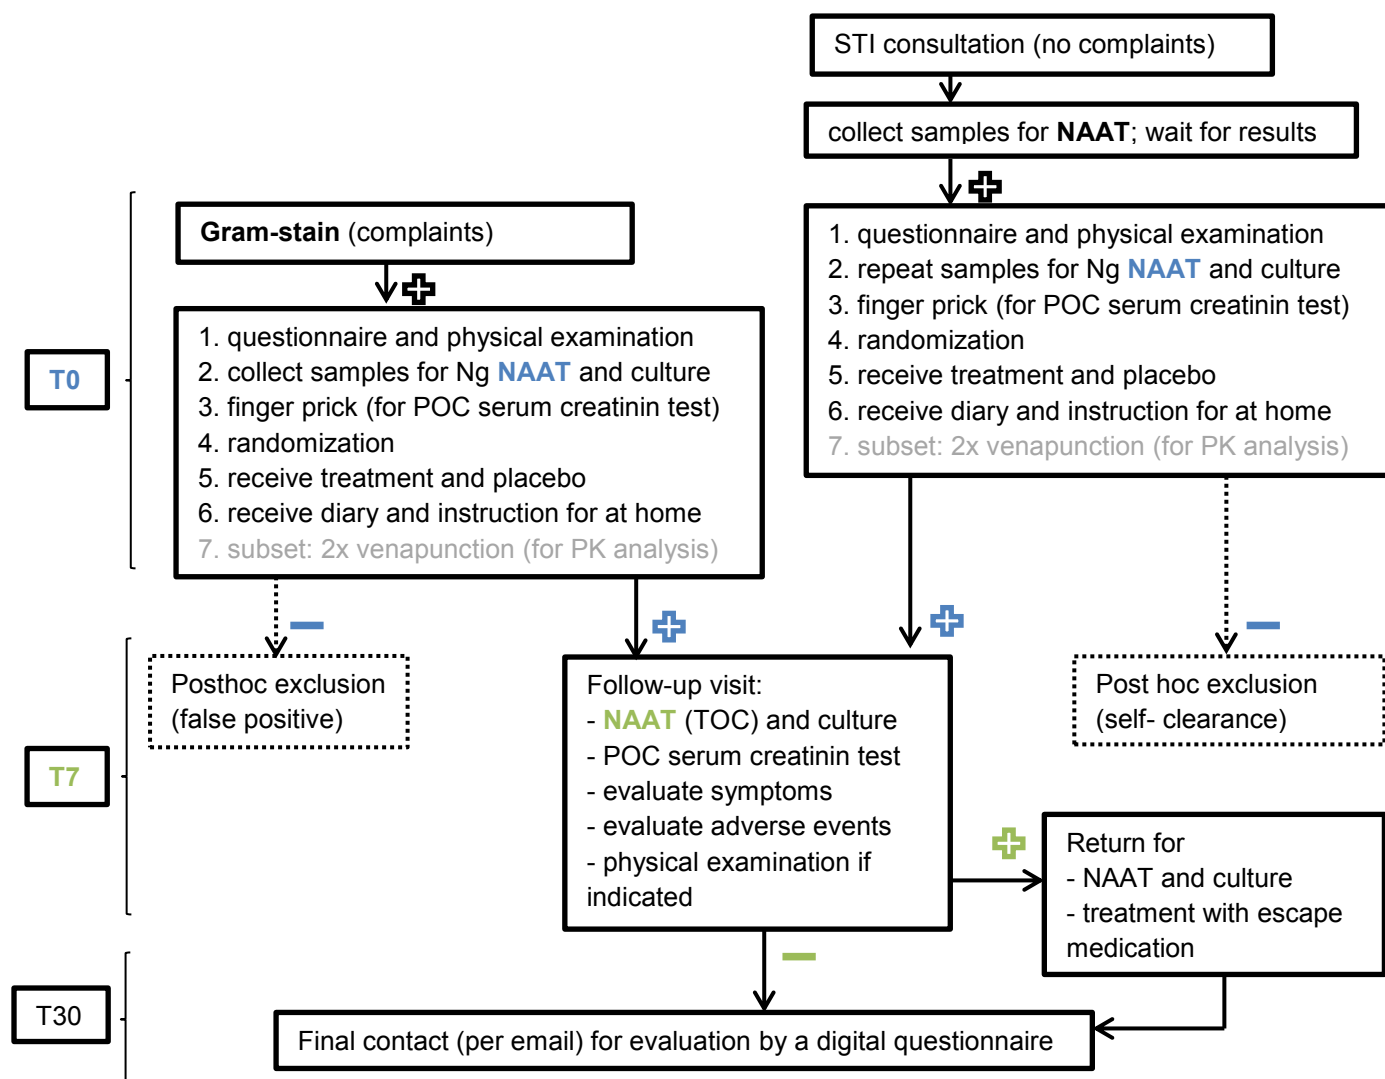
STI consultation (no complaints)

collect samples for **NAAT**; wait for results

1. questionnaire and physical examination
2. repeat samples for Ng NAAT and culture
3. finger prick (for POC serum creatinin test)
4. randomization
5. receive treatment and placebo
6. receive diary and instruction for at home
7. subset: 2x venapunction (for PK analysis)

Gram-stain (complaints)

T0

1. questionnaire and physical examination
2. collect samples for Ng NAAT and culture
3. finger prick (for POC serum creatinin test)
4. randomization
5. receive treatment and placebo
6. receive diary and instruction for at home
7. subset: 2x venapunction (for PK analysis)

Posthoc exclusion (false positive)

Follow-up visit:
- NAAT (TOC) and culture
- POC serum creatinin test
- evaluate symptoms
- evaluate adverse events
- physical examination if indicated

Post hoc exclusion (self- clearance)

T7

Return for
- NAAT and culture
- treatment with escape medication

T30

Final contact (per email) for evaluation by a digital questionnaire